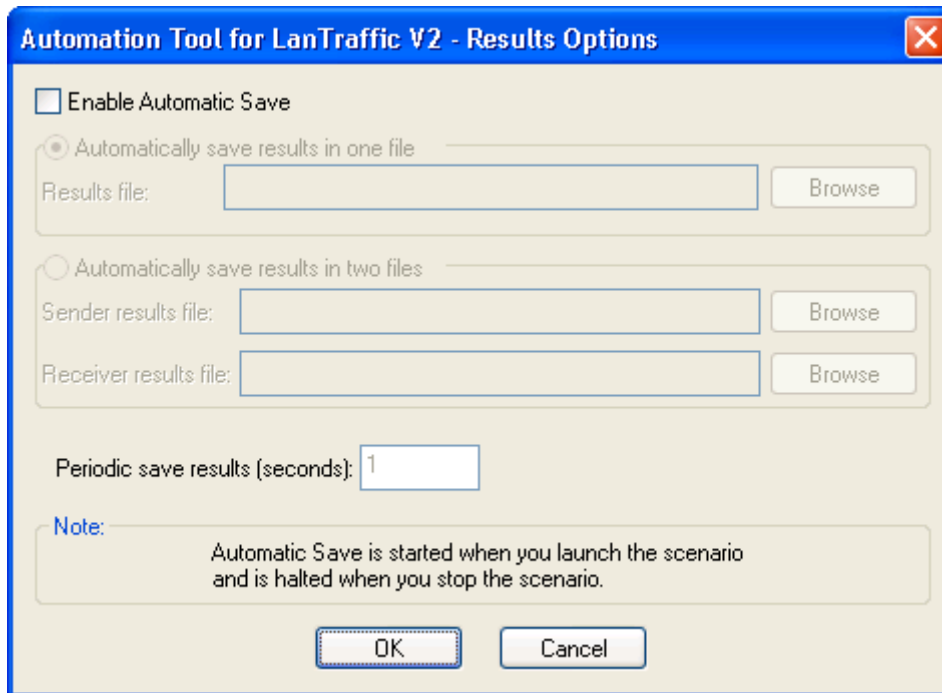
Automation Tool for LanTraffic V2 - Results Options

Enable Automatic Save

Automatically save results in one file

Results file:

Browse

Automatically save results in two files

Sender results file:

Browse

Receiver results file:

Browse

Periodic save results (seconds): 1

Note:

Automatic Save is started when you launch the scenario and is halted when you stop the scenario.

OK

Cancel